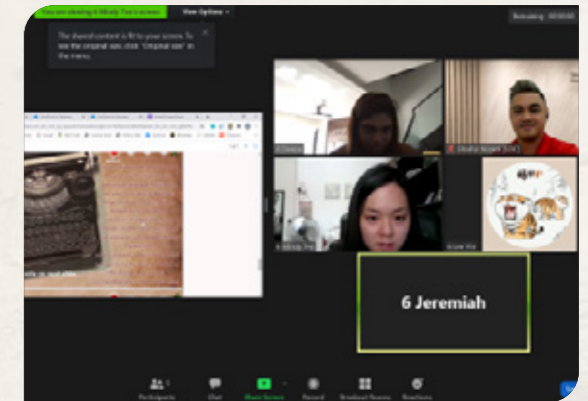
You are viewing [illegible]'s screen   View Options

Recording

The shared content is fit to your screen. To see the original size, click "Original size" in the menu.

6 Jeremiah

Participants   Chat   Share Screen   Record   Breakout Rooms   Reactions